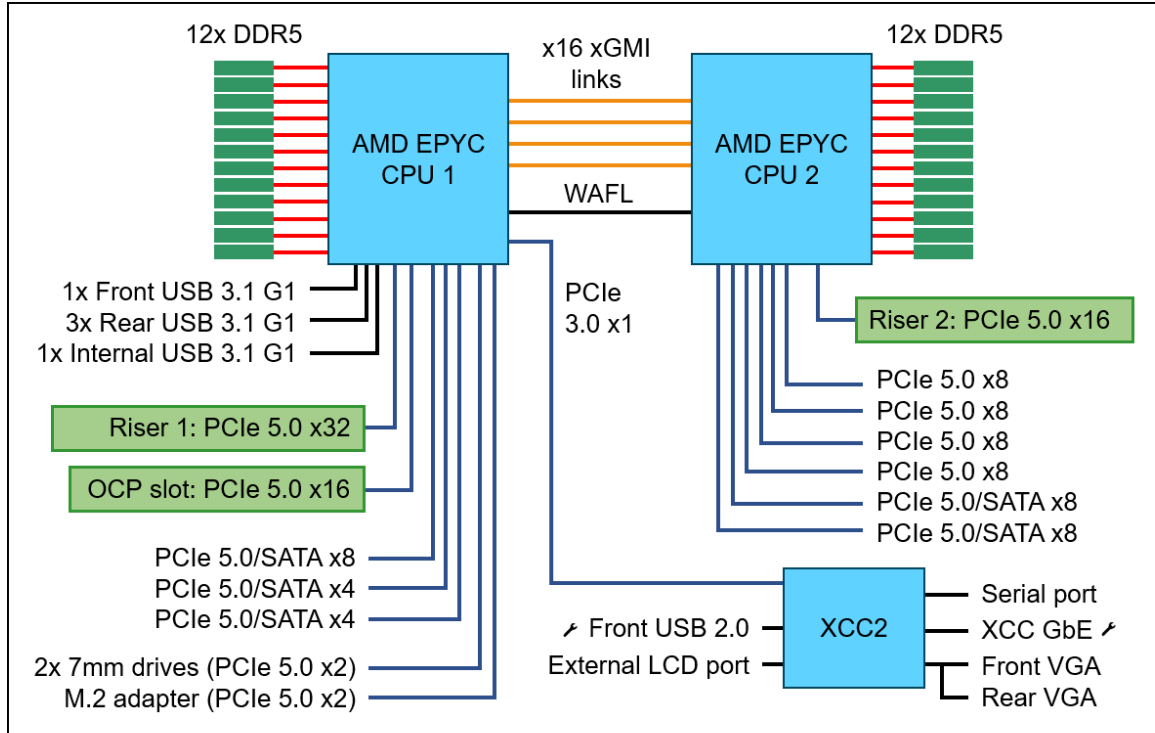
12x DDR5

x16 xGMI links

12x DDR5

AMD EPYC CPU 1

AMD EPYC CPU 2

WAFL

1x Front USB 3.1 G1
3x Rear USB 3.1 G1
1x Internal USB 3.1 G1

PCIe 3.0 x1

Riser 2: PCIe 5.0 x16

PCIe 5.0 x8
PCIe 5.0 x8
PCIe 5.0 x8
PCIe 5.0 x8
PCIe 5.0/SATA x8
PCIe 5.0/SATA x8

Riser 1: PCIe 5.0 x32

OCP slot: PCIe 5.0 x16

PCIe 5.0/SATA x8
PCIe 5.0/SATA x4
PCIe 5.0/SATA x4

2x 7mm drives (PCIe 5.0 x2)
M.2 adapter (PCIe 5.0 x2)

Front USB 2.0
External LCD port

XCC2

Serial port
XCC GbE
Front VGA
Rear VGA